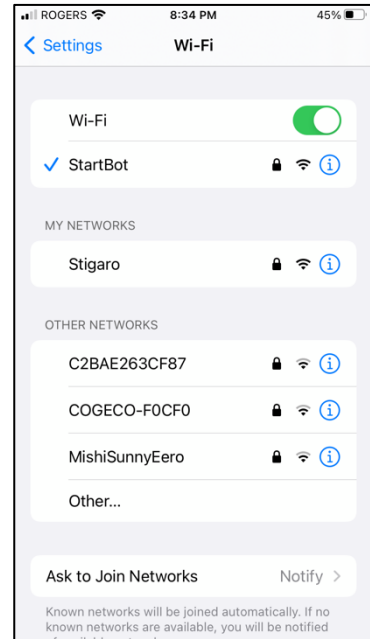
ROGERS 8:34 PM 45%

Settings Wi-Fi

Wi-Fi

StartBot

MY NETWORKS

Stigaro

OTHER NETWORKS

C2BAE263CF87

COGECO-F0CF0

MishiSunnyEero

Other...

Ask to Join Networks Notify

Known networks will be joined automatically. If no known networks are available, you will be notified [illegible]